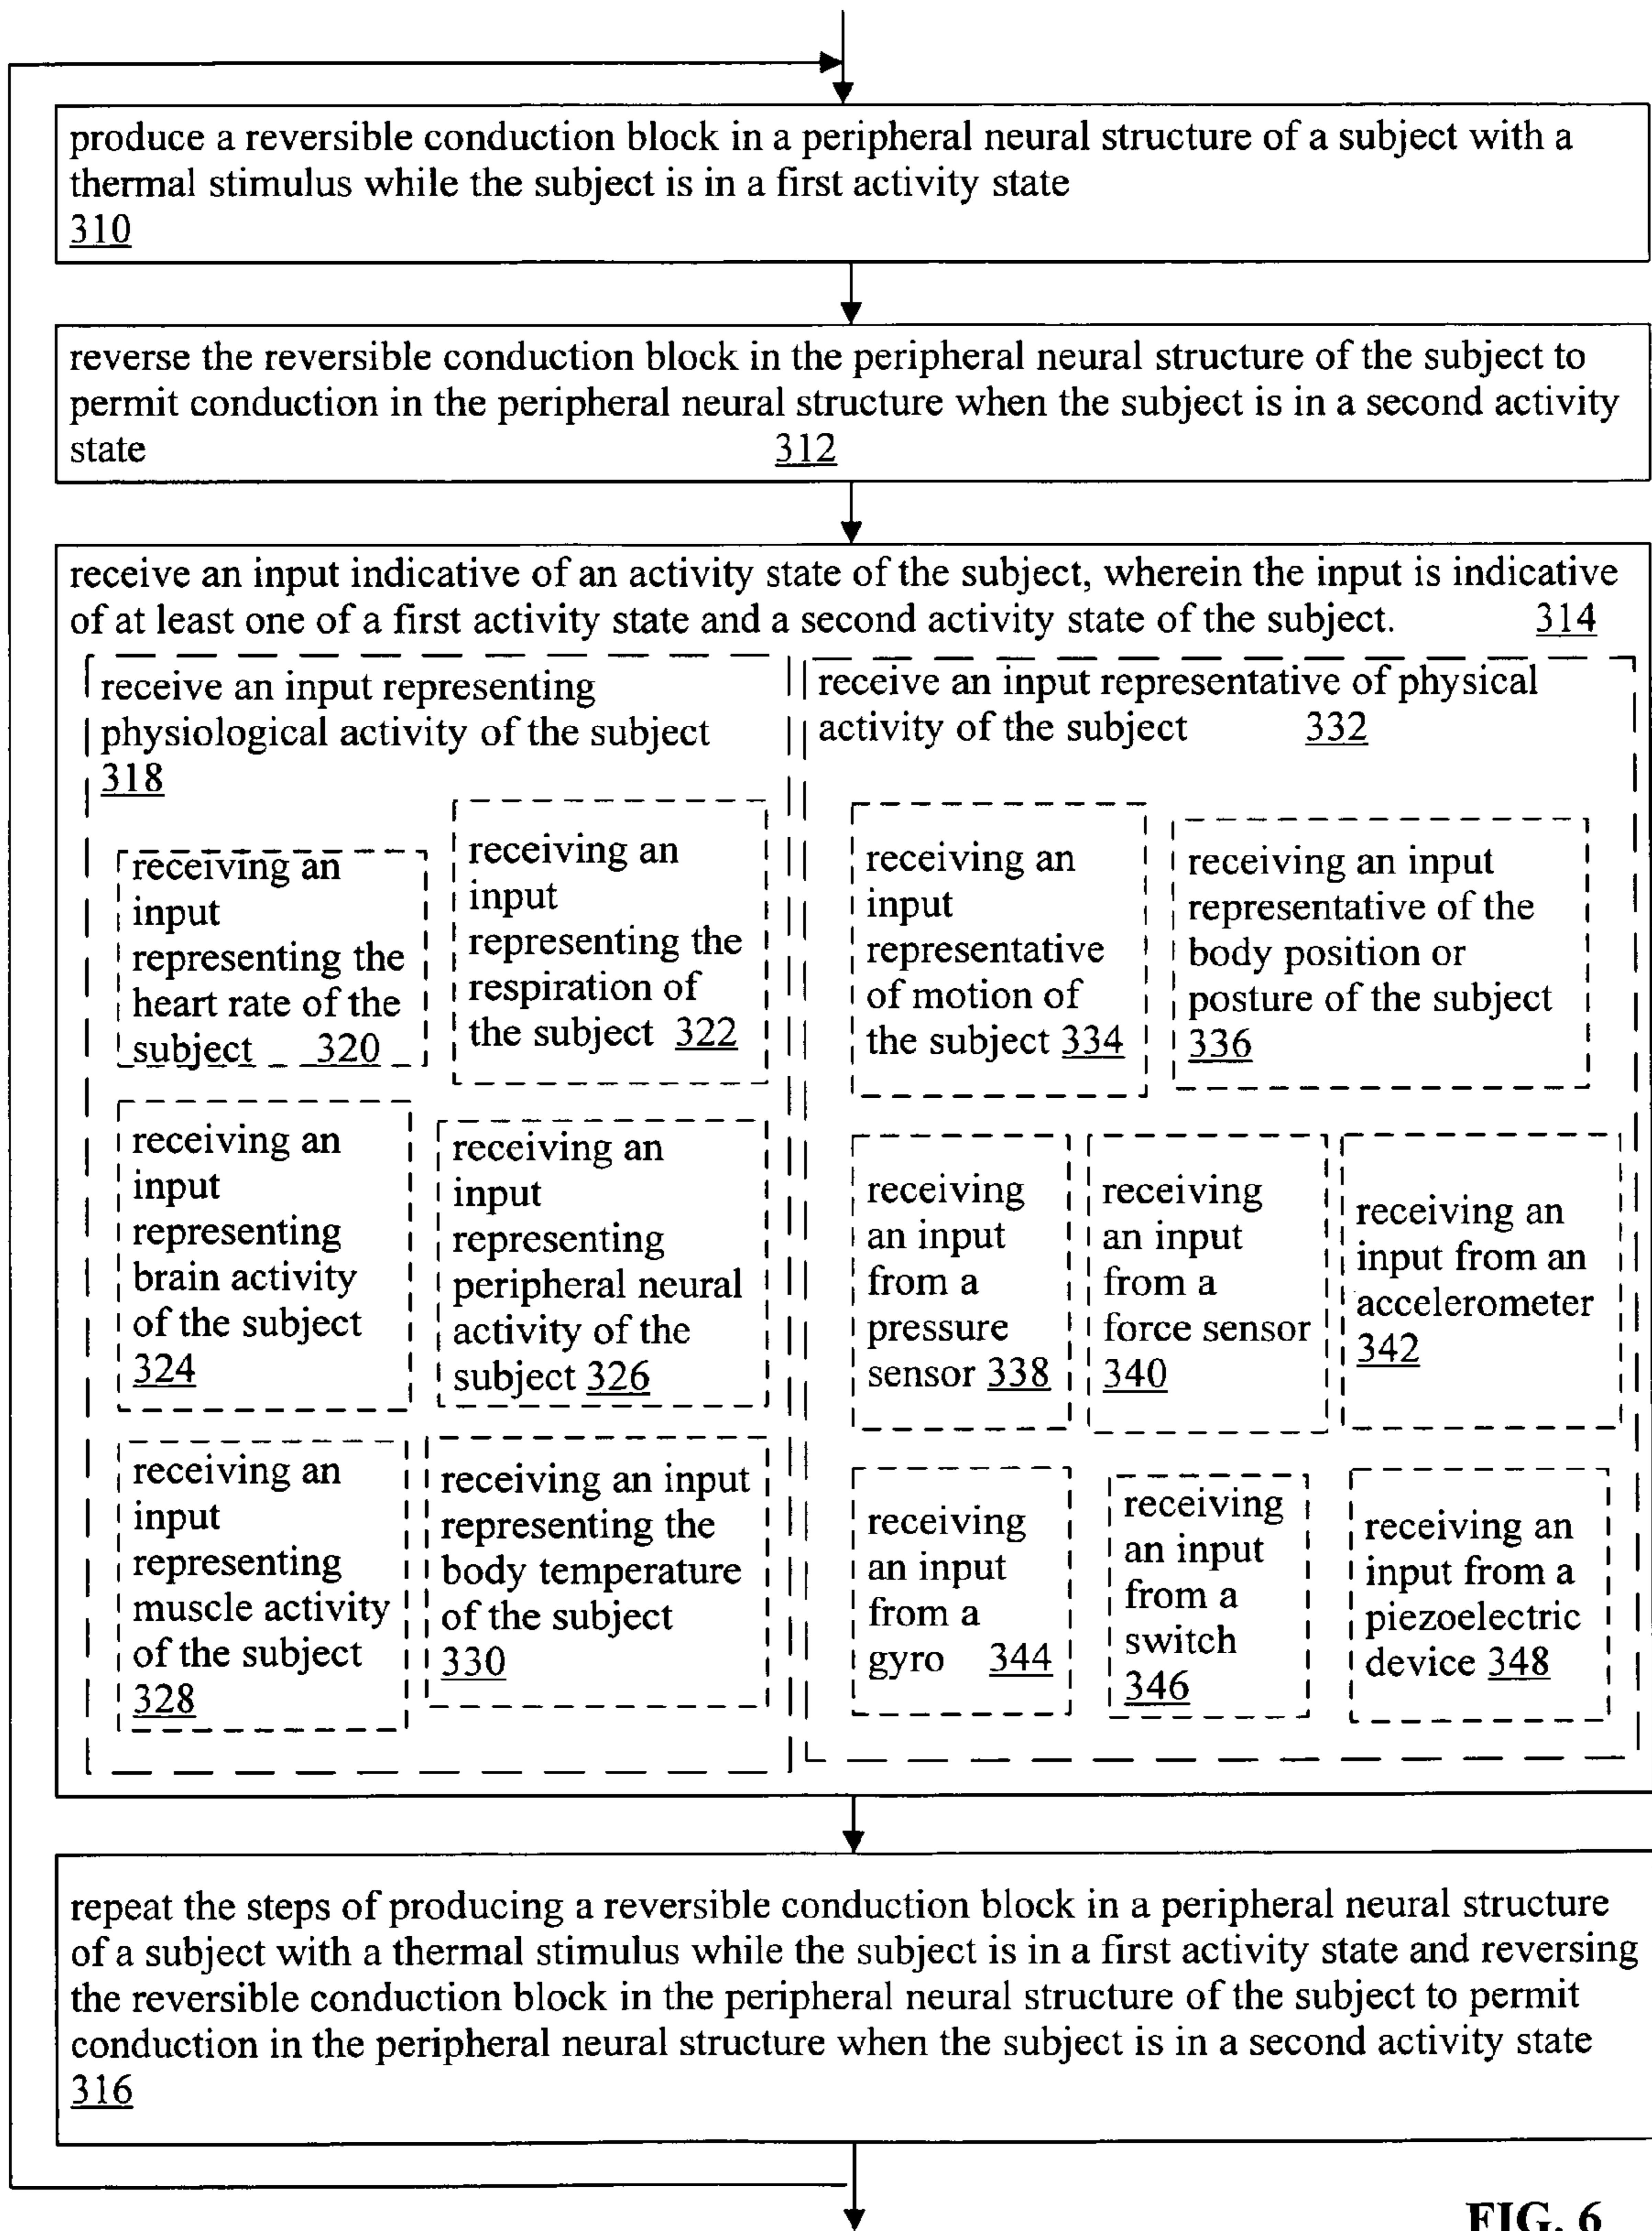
produce a reversible conduction block in a peripheral neural structure of a subject with a thermal stimulus while the subject is in a first activity state
310

reverse the reversible conduction block in the peripheral neural structure of the subject to permit conduction in the peripheral neural structure when the subject is in a second activity state 312

receive an input indicative of an activity state of the subject, wherein the input is indicative of at least one of a first activity state and a second activity state of the subject. 314

receive an input representing physiological activity of the subject 318

receiving an input representing the heart rate of the subject 320

receiving an input representing the respiration of the subject 322

receiving an input representing brain activity of the subject 324

receiving an input representing peripheral neural activity of the subject 326

receiving an input representing muscle activity of the subject 328

receiving an input representing the body temperature of the subject 330

receive an input representative of physical activity of the subject 332

receiving an input representative of motion of the subject 334

receiving an input representative of the body position or posture of the subject 336

receiving an input from a pressure sensor 338

receiving an input from a force sensor 340

receiving an input from an accelerometer 342

receiving an input from a gyro 344

receiving an input from a switch 346

receiving an input from a piezoelectric device 348

repeat the steps of producing a reversible conduction block in a peripheral neural structure of a subject with a thermal stimulus while the subject is in a first activity state and reversing the reversible conduction block in the peripheral neural structure of the subject to permit conduction in the peripheral neural structure when the subject is in a second activity state
316

FIG. 6